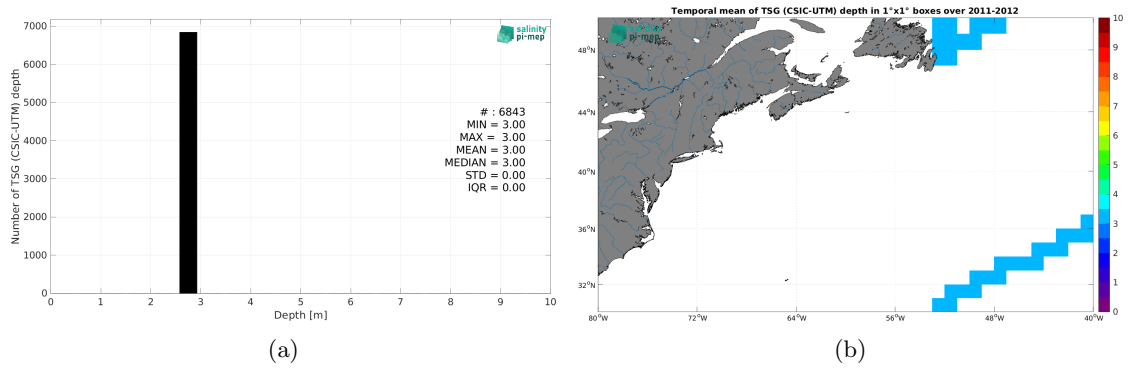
salinity pi-mep

Number of TSG (CSIC-UTM) depth

7000
6000
5000
4000
3000
2000
1000
0

0 1 2 3 4 5 6 7 8 9 10

Depth [m]

# : 6843
MIN = 3.00
MAX = 3.00
MEAN = 3.00
MEDIAN = 3.00
STD = 0.00
IQR = 0.00

(a)

Temporal mean of TSG (CSIC-UTM) depth in 1°x1° boxes over 2011-2012

salinity pi-mep

48°N
44°N
40°N
36°N
32°N

80°W 72°W 64°W 56°W 48°W 40°W

10
9
8
7
6
5
4
3
2
1
0

(b)